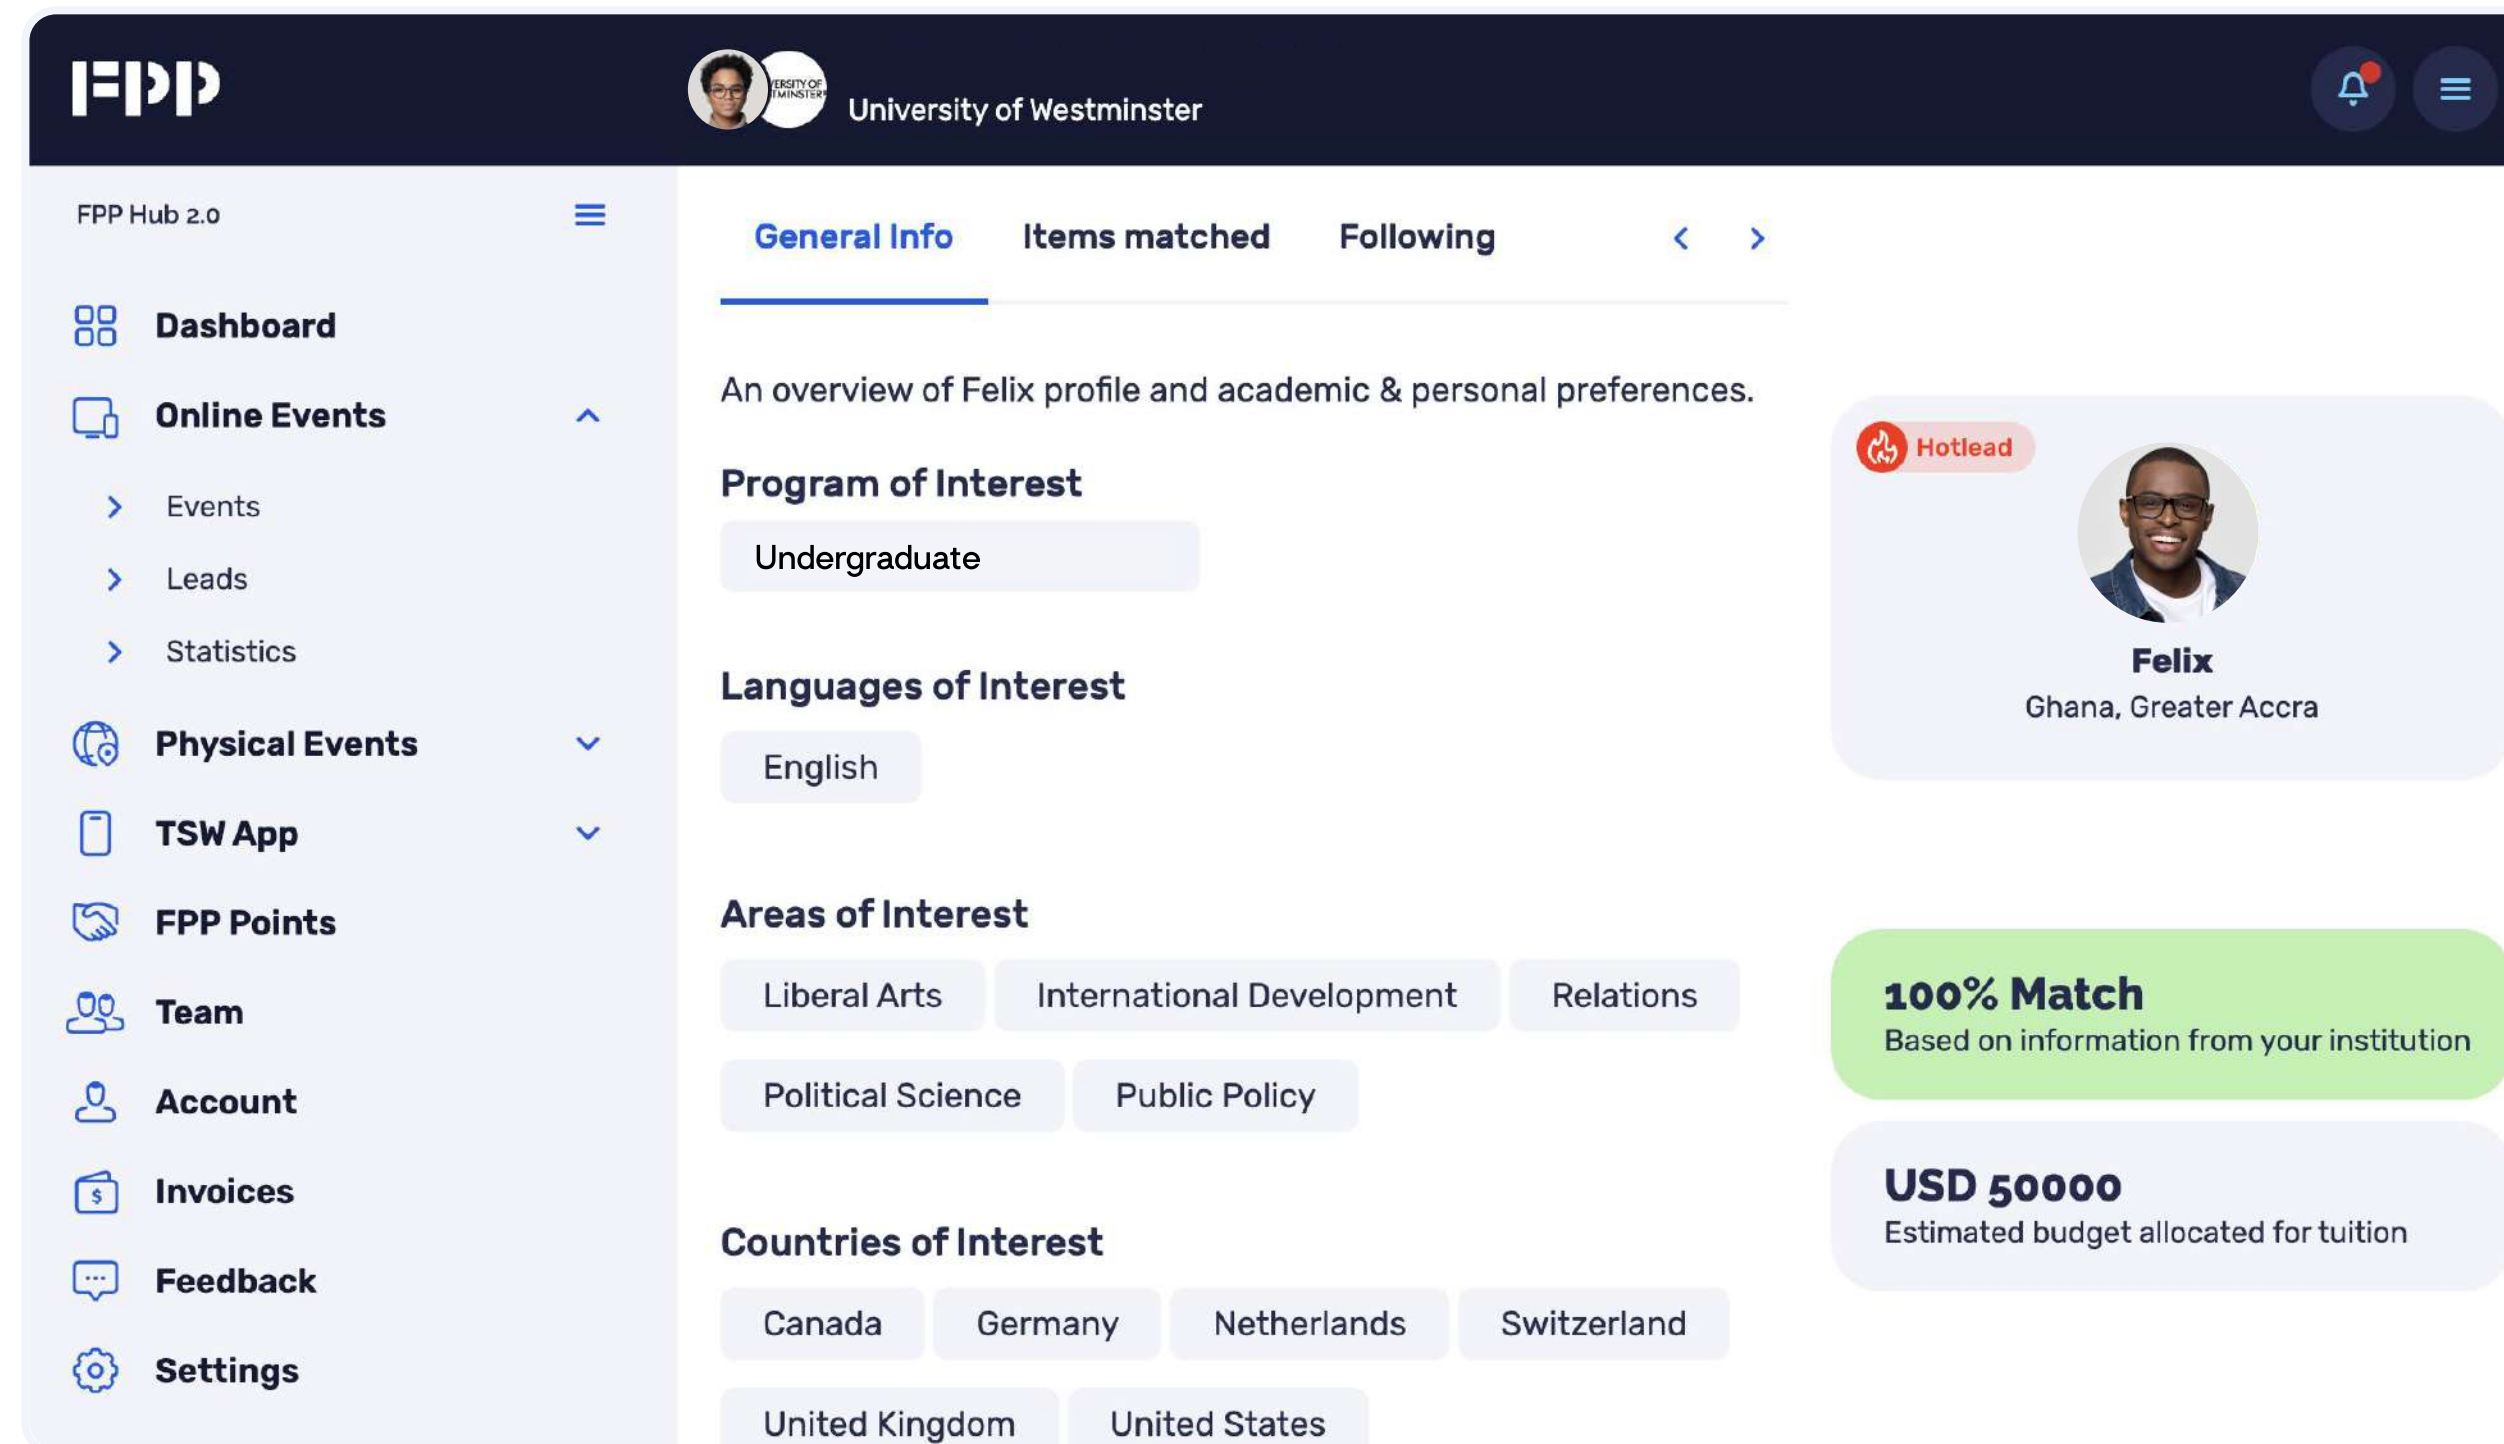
FPP

University of Westminster

FPP Hub 2.0

Dashboard

Online Events

Events

Leads

Statistics

Physical Events

TSW App

FPP Points

Team

Account

Invoices

Feedback

Settings

General Info Items matched Following

An overview of Felix profile and academic & personal preferences.

Program of Interest

Undergraduate

Languages of Interest

English

Areas of Interest

Liberal Arts International Development Relations

Political Science Public Policy

Countries of Interest

Canada Germany Netherlands Switzerland

United Kingdom United States

Hotlead

Felix

Ghana, Greater Accra

100% Match

Based on information from your institution

USD 50000

Estimated budget allocated for tuition